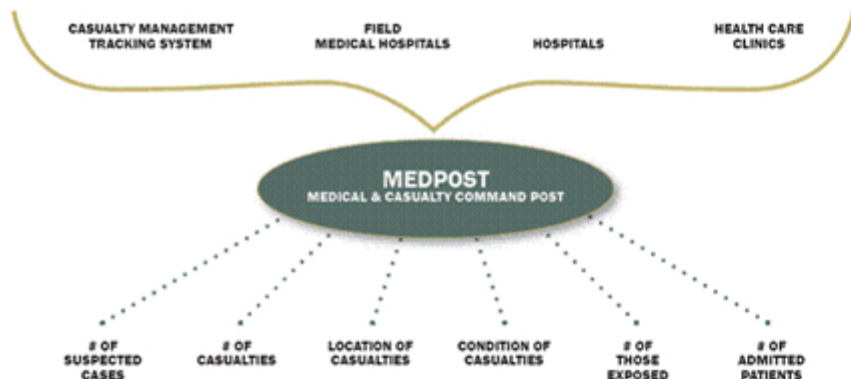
CASUALTY MANAGEMENT TRACKING SYSTEM

FIELD MEDICAL HOSPITALS

HOSPITALS

HEALTH CARE CLINICS

MEDPOST

MEDICAL & CASUALTY COMMAND POST

# OF SUSPECTED CASES

# OF CASUALTIES

LOCATION OF CASUALTIES

CONDITION OF CASUALTIES

# OF THOSE EXPOSED

# OF ADMITTED PATIENTS